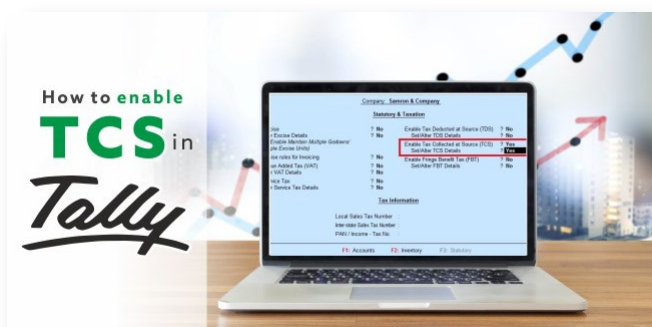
How to enable
TCS in
Tally

Company: Samron & Company

Statutory & Taxation

Use
r Excise Details
Enable Maintain Multiple Godowns/
ple Excise Units
use rules for Invoicing
ue Added Tax (VAT)
t VAT Details
vice Tax
t Service Tax Details

? No
? No
? No
? No
? No
? No
? No

Enable Tax Deducted at Source (TDS) ? No
Set/Alter TDS Details ? No
Enable Tax Collected at Source (TCS) ? Yes
Set/Alter TCS Details ? Yes
Enable Fringe Benefit Tax (FBT) ? No
Set/Alter FBT Details ? No

Tax Information

Local Sales Tax Number
Inter-state Sales Tax Number
PAN / Income - Tax No.

F1: Accounts F2: Inventory F3: Statutory